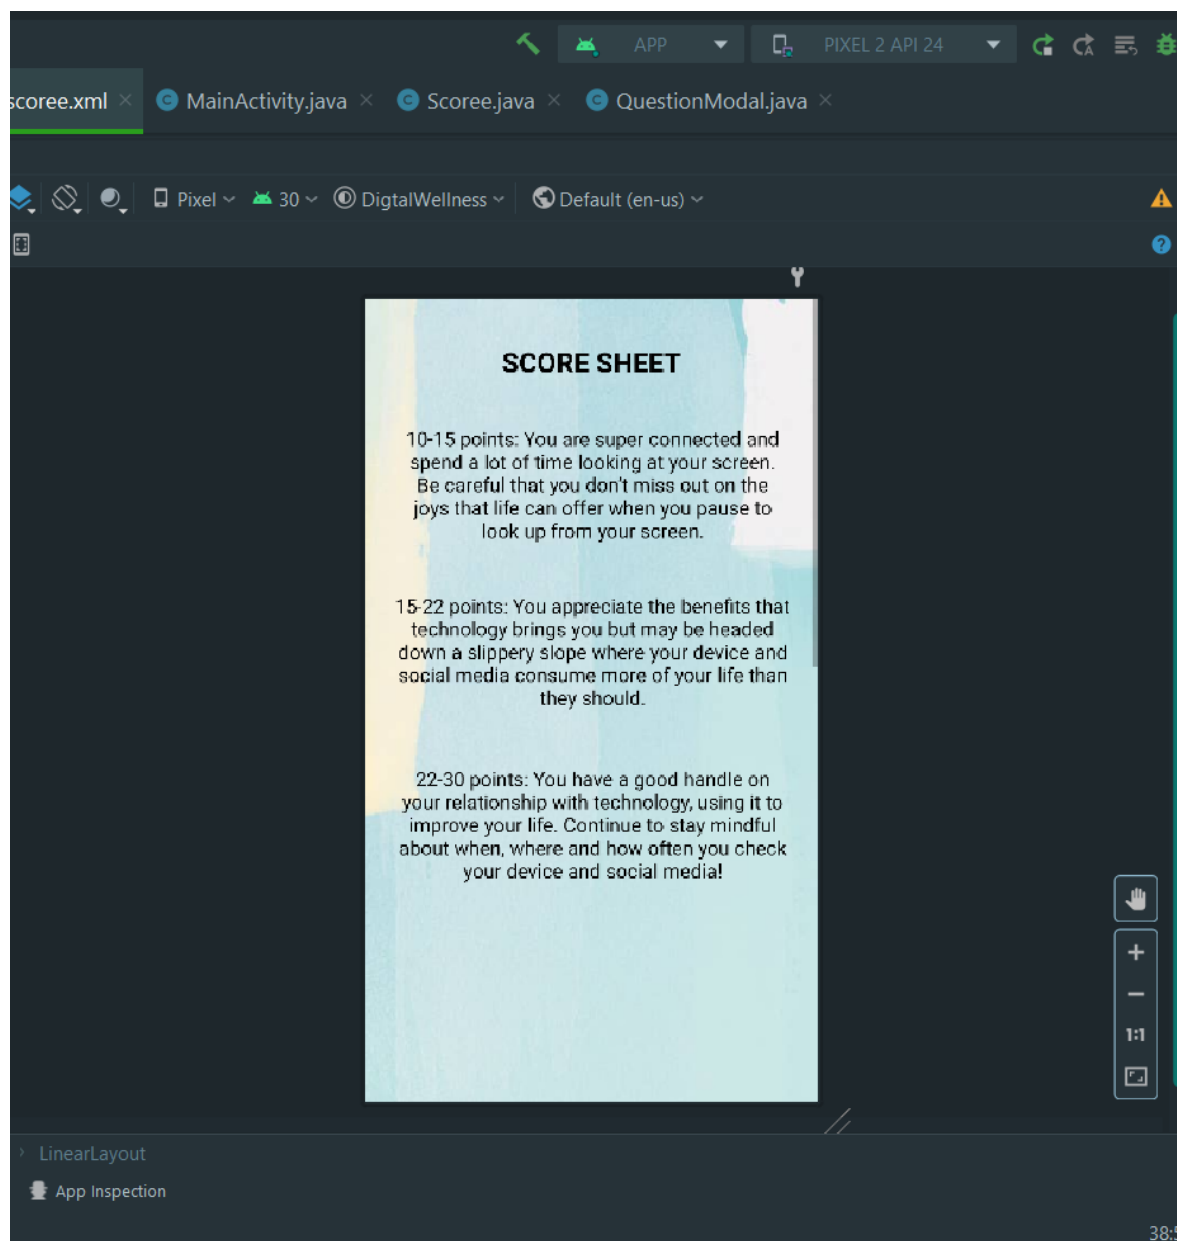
APP

PIXEL 2 API 24

scoree.xml ×

MainActivity.java ×

Scoree.java ×

QuestionModal.java ×

Pixel

30

DigtalWellness

Default (en-us)

SCORE SHEET

10-15 points: You are super connected and spend a lot of time looking at your screen. Be careful that you don't miss out on the joys that life can offer when you pause to look up from your screen.

15-22 points: You appreciate the benefits that technology brings you but may be headed down a slippery slope where your device and social media consume more of your life than they should.

22-30 points: You have a good handle on your relationship with technology, using it to improve your life. Continue to stay mindful about when, where and how often you check your device and social media!

+

−

1:1

LinearLayout

App Inspection

38: